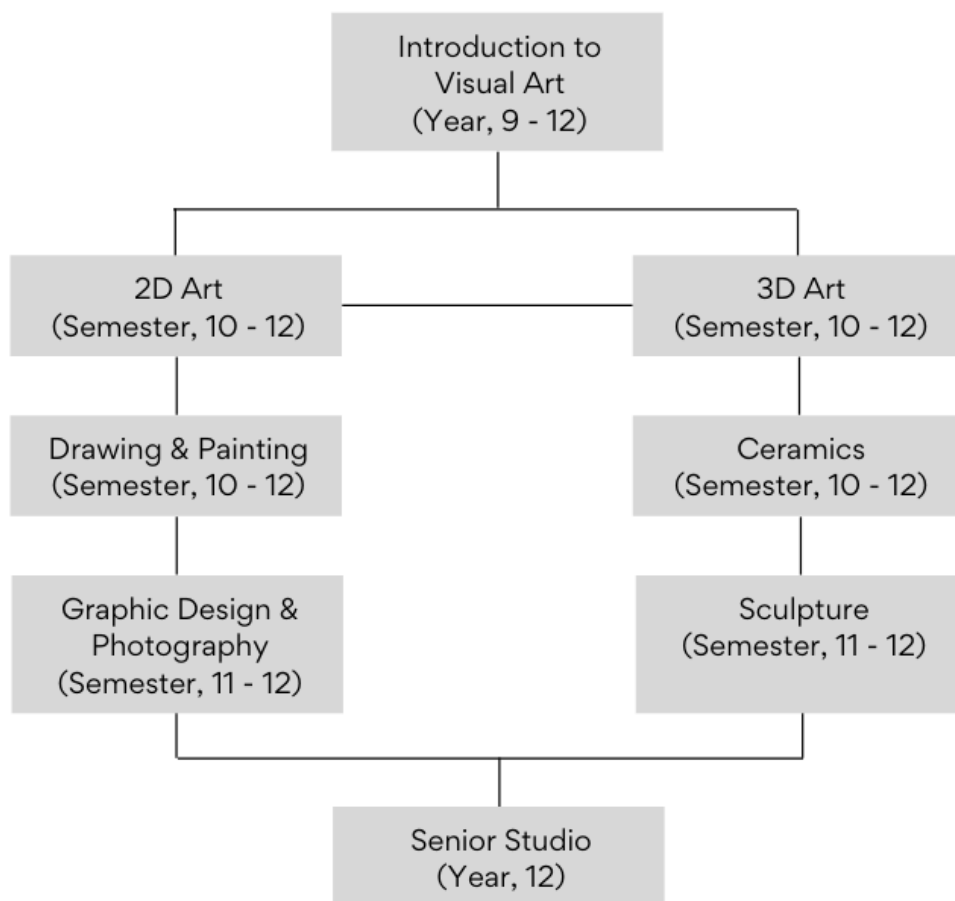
Introduction to Visual Art (Year, 9 - 12)

2D Art (Semester, 10 - 12)

3D Art (Semester, 10 - 12)

Drawing & Painting (Semester, 10 - 12)

Ceramics (Semester, 10 - 12)

Graphic Design & Photography (Semester, 11 - 12)

Sculpture (Semester, 11 - 12)

Senior Studio (Year, 12)